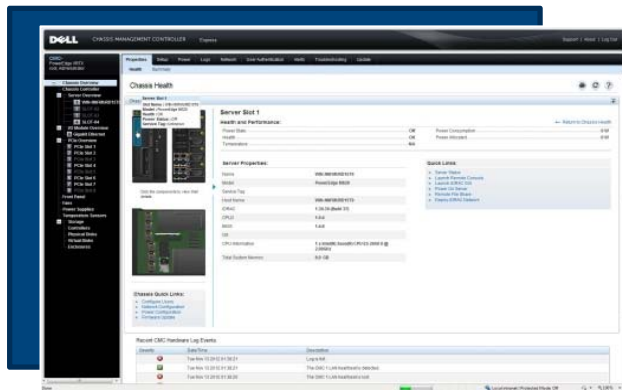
DELL CHASSIS MANAGEMENT CONTROLLER Express

Support | About | Log Out

Properties Setup Power Logs Network User Authentication Alerts Troubleshooting Update

Health Summary

Chassis Overview
Chassis Controller
Server Overview
I/O Module Overview
PCIe Overview
PCIe Slot 1
PCIe Slot 2
PCIe Slot 3
PCIe Slot 4
PCIe Slot 5
PCIe Slot 6
PCIe Slot 7
PCIe Slot 8
Front Panel
Fans
Power Supplies
Temperature Sensors
Storage
Controllers
Physical Disks
Virtual Disks
Enclosures

Chassis Health

Server Slot 1

Health and Performance:

Power State ON
Health OK
Temperature N/A

Power Consumption
Power Allocated

Return to Chassis Health

Server Properties:

Name
Model PowerEdge M420
Service Tag
Host Name
iDRAC
CPLD
BIOS
OS
CPU Information
Total System Memory

Quick Links
Server Status
Launch Remote Console
Launch iDRAC GUI
Power On Server
Remote File Share
Deploy iDRAC Network

Chassis Quick Links
Configure Users
Network Configuration
Power Configuration
Firmware Update

Recent CMC Hardware Log Events

Severity Date/Time Description
Tue Nov 13 2012 01:38:21 Log is full.
Tue Nov 13 2012 01:38:21 The CMC 1 LAN heartbeat is detected.
Tue Nov 13 2012 01:38:20 The CMC 1 LAN heartbeat is lost.

Done
Local intranet | Protected Mode: Off
100%